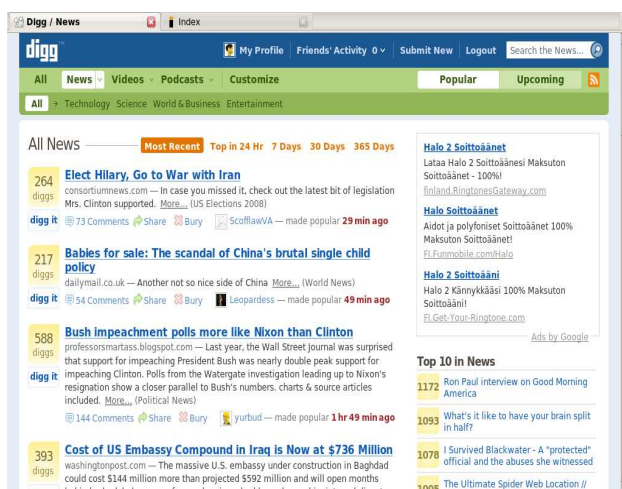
Digg / News
Index

digg
My Profile Friends' Activity 0 Submit New Logout Search the News...

All News Videos Podcasts Customize
Popular Upcoming

All Technology Science World & Business Entertainment

All News
Most Recent Top in 24 Hr 7 Days 30 Days 365 Days

264 diggs
Elect Hilary, Go to War with Iran
consortiumnews.com — In case you missed it, check out the latest bit of legislation Mrs. Clinton supported. More... (US Elections 2008)
digg it
73 Comments Share Bury ScofflawVA — made popular 29 min ago

217 diggs
Babies for sale: The scandal of China's brutal single child policy
dailymail.co.uk — Another not so nice side of China More... (World News)
digg it
54 Comments Share Bury Leopardess — made popular 49 min ago

588 diggs
Bush impeachment polls more like Nixon than Clinton
professorsmartass.blogspot.com — Last year, the Wall Street Journal was surprised that support for impeaching President Bush was nearly double peak support for impeaching Clinton. Polls from the Watergate investigation leading up to Nixon's resignation show a closer parallel to Bush's numbers. charts & source articles included. More... (Political News)
digg it
144 Comments Share Bury yurbud — made popular 1 hr 49 min ago

393 diggs
Cost of US Embassy Compound in Iraq is Now at $736 Million
washingtonpost.com — The massive U.S. embassy under construction in Baghdad could cost $144 million more than projected $592 million and will open months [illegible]

Halo 2 Soittoäänet
Lataa Halo 2 Soittoäänesi Maksuton Soittoäänet - 100%!
finland.RingtonesGateway.com

Halo Soittoäänet
Aidot ja polyfoniset Soittoäänet 100% Maksuton Soittoäänet!
Fi.Funmobile.com/Halo

Halo 2 Soittoääni
Halo 2 Kännykkääsi 100% Maksuton Soittoääni!
Fi.Get-Your-Ringtone.com

Ads by Google

Top 10 in News
1172 Ron Paul interview on Good Morning America
1093 What's it like to have your brain split in half?
1078 I Survived Blackwater - A "protected" official and the abuses she witnessed
1008 The Ultimate Spider Web Location //